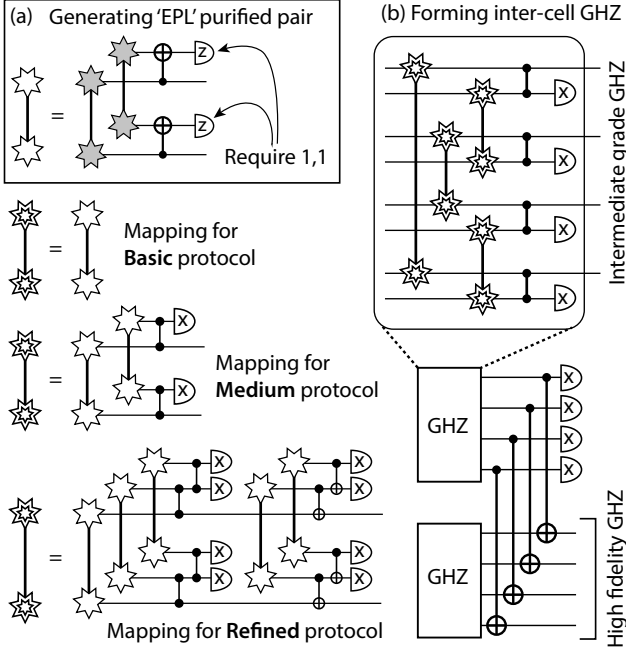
(a) Generating 'EPL' purified pair

Z

Z

=

Require 1,1

=

Mapping for **Basic** protocol

X

X

=

Mapping for **Medium** protocol

X

X

X

X

X

X

X

X

=

Mapping for **Refined** protocol

(b) Forming inter-cell GHZ

X

X

X

X

Intermediate grade GHZ

GHZ

X

X

X

X

GHZ

High fidelity GHZ